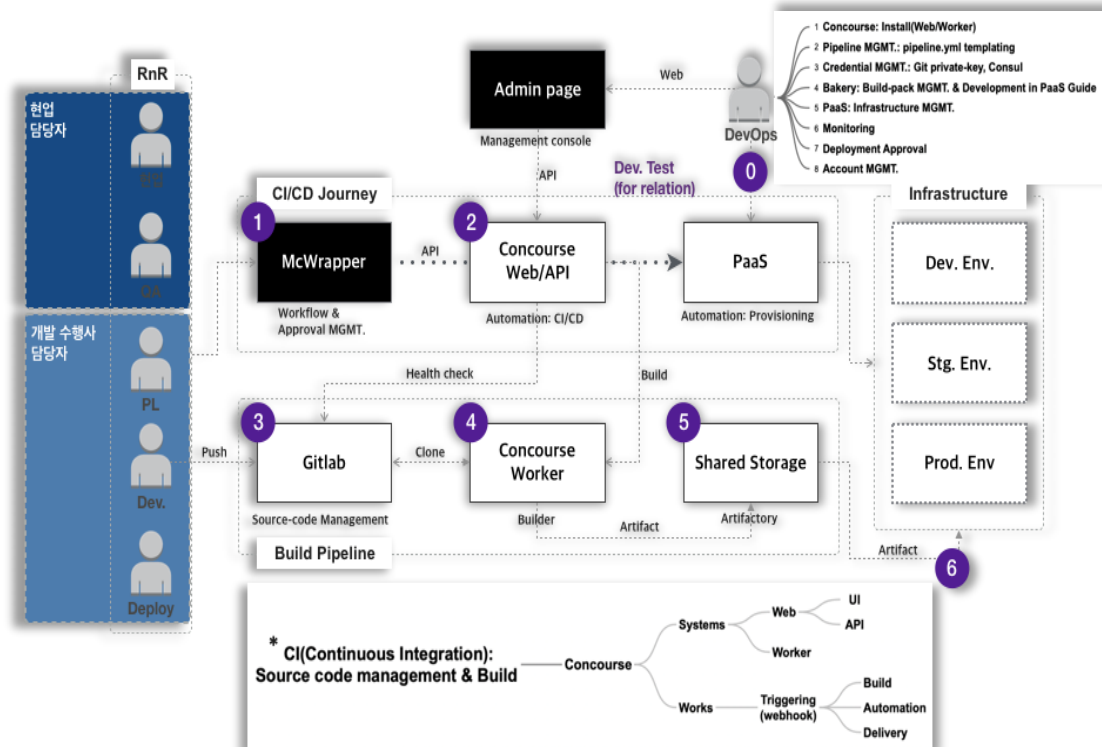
RnR

현업 담당자

현업

QA

개발 수행사 담당자

PL

Dev.

Deploy

Admin page

Management console

Web

DevOps

1 Concourse: Install(Web/Worker)
2 Pipeline MGMT.: pipeline.yml templating
3 Credential MGMT.: Git private-key, Consul
4 Bakery: Build-pack MGMT. & Development in PaaS Guide
5 PaaS: Infrastructure MGMT.
6 Monitoring
7 Deployment Approval
8 Account MGMT.

0

API

Dev. Test (for relation)

CI/CD Journey

1

McWrapper

Workflow & Approval MGMT.

API

2

Concourse Web/API

Automation: CI/CD

PaaS

Automation: Provisioning

Infrastructure

Dev. Env.

Stg. Env.

Prod. Env

Health check

Build

Push

3

Gitlab

Source-code Management

Clone

4

Concourse Worker

Builder

5

Shared Storage

Artifactory

Artifact

Build Pipeline

Artifact

6

* CI(Continuous Integration): Source code management & Build

Concourse

Systems

Web

UI

API

Worker

Works

Triggering (webhook)

Build

Automation

Delivery